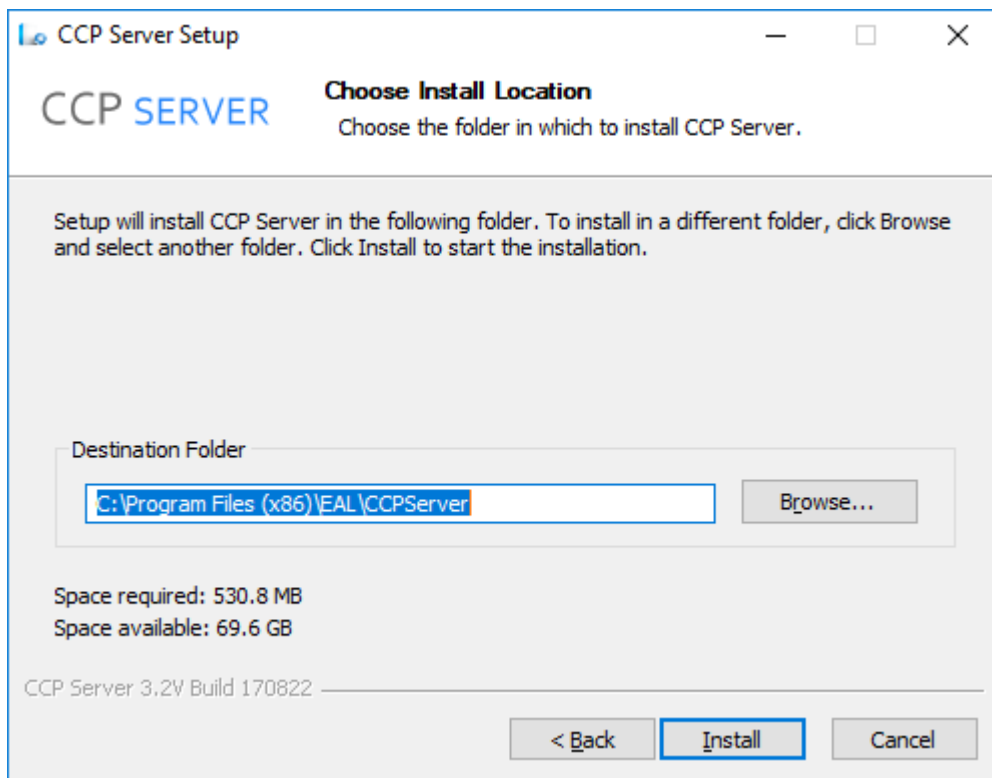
CCP Server Setup

CCP SERVER

Choose Install Location

Choose the folder in which to install CCP Server.

Setup will install CCP Server in the following folder. To install in a different folder, click Browse and select another folder. Click Install to start the installation.

Destination Folder

C:\Program Files (x86)\EAL\CCPServer

Browse...

Space required: 530.8 MB
Space available: 69.6 GB

CCP Server 3.2V Build 170822

< Back

Install

Cancel